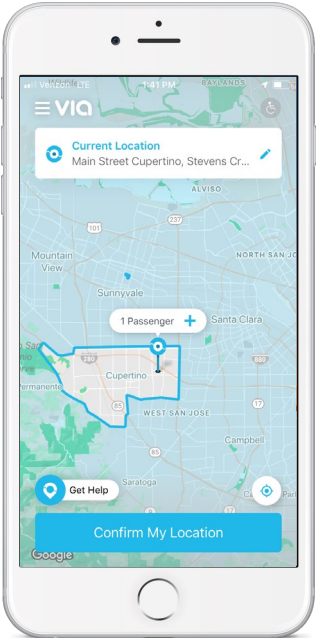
Verizon LTE 1:41 PM

via

Current Location
Main Street Cupertino, Stevens Cr...

BAYLANDS
ALVISO
237
101
Mountain View
NORTH SAN JOSE
Sunnyvale
1 Passenger
Santa Clara
280
Cupertino
85
WEST SAN JOSE
Campbell
Saratoga
Get Help
Confirm My Location
Google